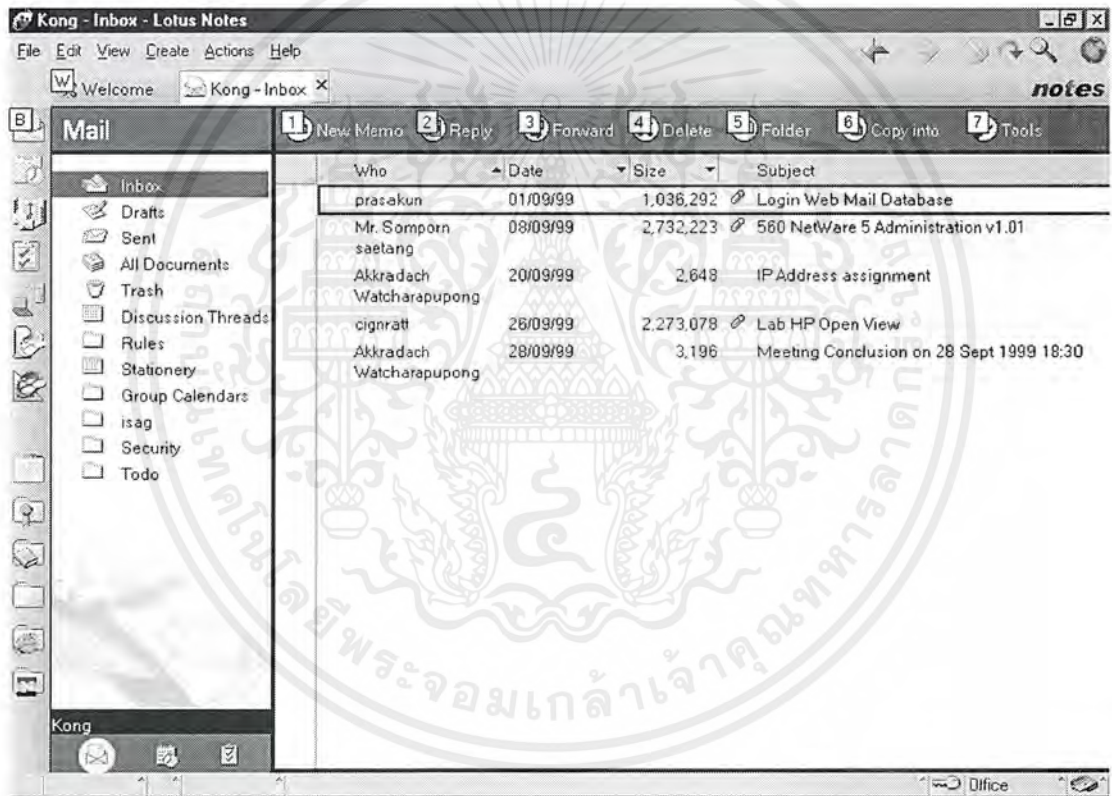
Kong - Inbox - Lotus Notes

File Edit View Create Actions Help

Welcome Kong - Inbox ×

notes

B

Mail

1 New Memo 2 Reply 3 Forward 4 Delete 5 Folder 6 Copy into 7 Tools

Inbox
Drafts
Sent
All Documents
Trash
Discussion Threads
Rules
Stationery
Group Calendars
isag
Security
Todo

| Who | Date | Size | Subject |
|---|---|---|---|
| prasakun | 01/09/99 | 1,036,292 | Login Web Mail Database |
| Mr. Somporn saetang | 08/09/99 | 2,732,223 | 560 NetWare 5 Administration v1.01 |
| Akkradach Watcharapupong | 20/09/99 | 2,648 | IP Address assignment |
| cignratt | 26/09/99 | 2,273,078 | Lab HP Open View |
| Akkradach Watcharapupong | 28/09/99 | 3,196 | Meeting Conclusion on 28 Sept 1999 18:30 |

Kong

Office

พระจอมเกล้าเจ้าคุณทหาร